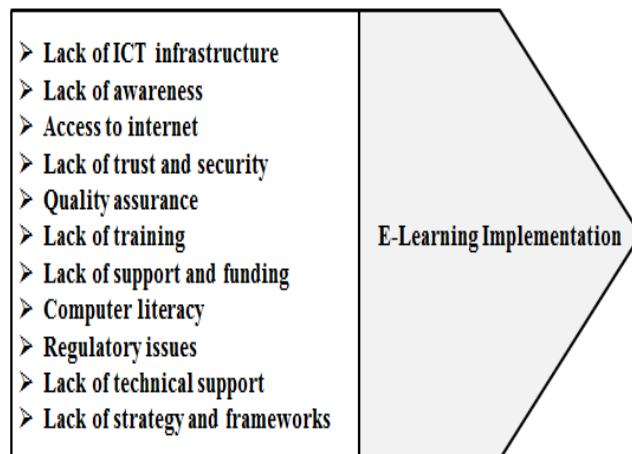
➢ Lack of ICT infrastructure
➢ Lack of awareness
➢ Access to internet
➢ Lack of trust and security
➢ Quality assurance
➢ Lack of training
➢ Lack of support and funding
➢ Computer literacy
➢ Regulatory issues
➢ Lack of technical support
➢ Lack of strategy and frameworks

E-Learning Implementation